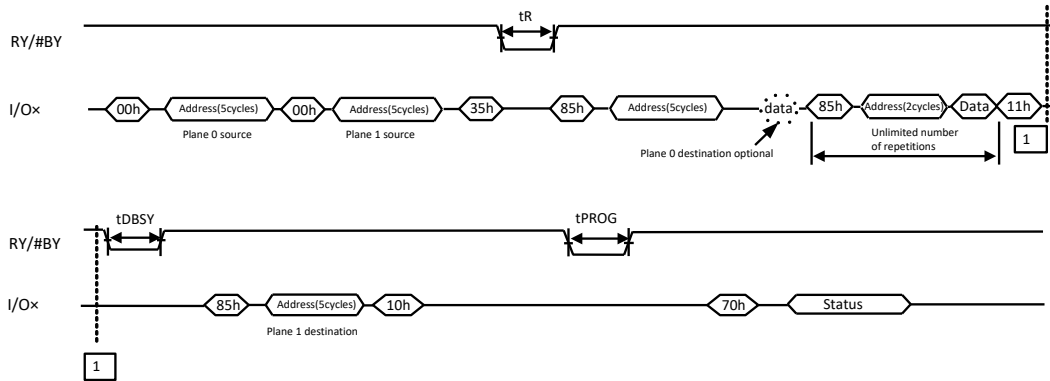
tR

RY/#BY

I/O×

00h

Address(5cycles)

00h

Address(5cycles)

35h

85h

Address(5cycles)

data

85h

Address(2cycles)

Data

11h

Plane 0 source

Plane 1 source

Plane 0 destination optional

Unlimited number of repetitions

1

tDBSY

tPROG

RY/#BY

I/O×

85h

Address(5cycles)

10h

70h

Status

Plane 1 destination

1